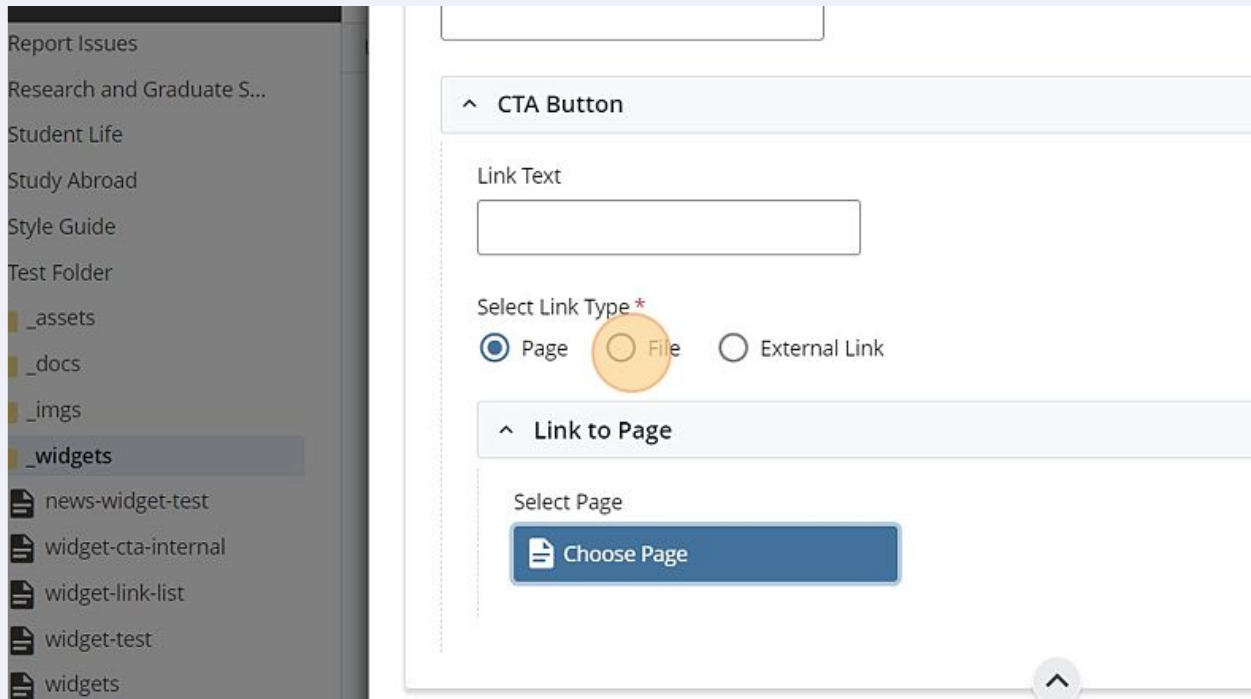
Report Issues
Research and Graduate S...
Student Life
Study Abroad
Style Guide
Test Folder
_assets
_docs
_imgs
_widgets
news-widget-test
widget-cta-internal
widget-link-list
widget-test
widgets

CTA Button

Link Text

Select Link Type *

Page File External Link

Link to Page

Select Page

Choose Page